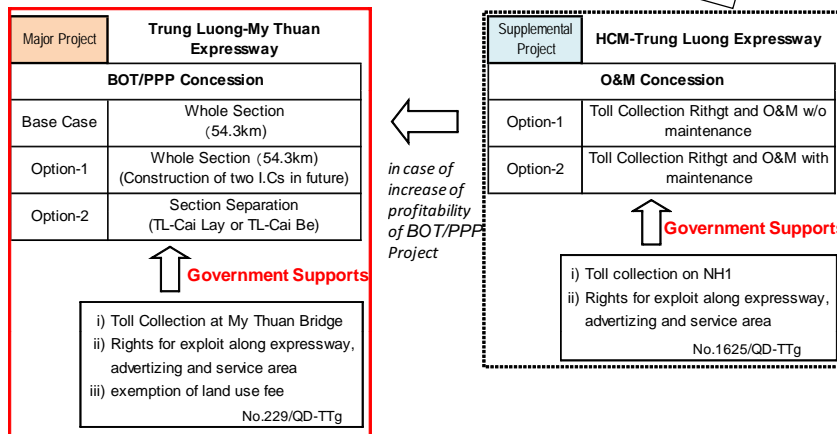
Major Project

Trung Luong-My Thuan Expressway

BOT/PPP Concession

| Base Case | Whole Section (54.3km) |
|---|---|
| Option-1 | Whole Section (54.3km) (Construction of two I.Cs in future) |
| Option-2 | Section Separation (TL-Cai Lay or TL-Cai Be) |

Government Supports

i) Toll Collection at My Thuan Bridge
ii) Rights for exploit along expressway, advertizing and service area
iii) exemption of land use fee
No.229/QD-TTg

in case of increase of profitability of BOT/PPP Project

Supplemental Project

HCM-Trung Luong Expressway

O&M Concession

| Option-1 | Toll Collection Rithgt and O&M w/o maintenance |
|---|---|
| Option-2 | Toll Collection Rithgt and O&M with maintenance |

Government Supports

i) Toll collection on NH1
ii) Rights for exploit along expressway, advertizing and service area
No.1625/QD-TTg